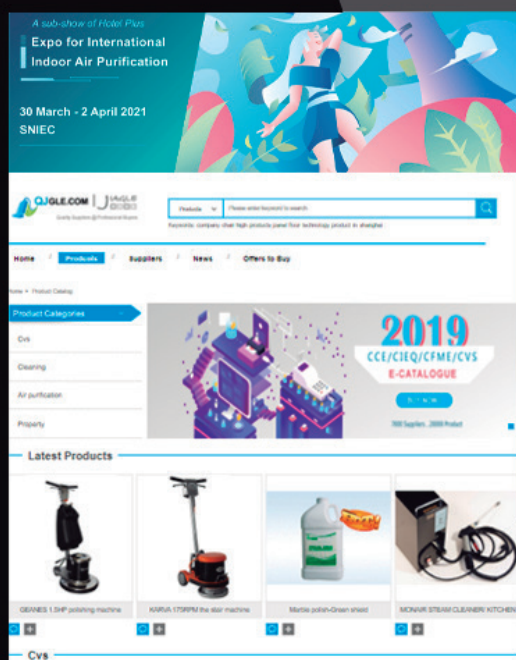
A sub-show of Hotel Plus

Expo for International Indoor Air Purification

30 March - 2 April 2021
SNIEC

QJGLE.COM

Products

Please enter keyword to search

Keywords: company chair high products panel floor technology product in shanghai

Home
Products
Suppliers
News
Offers to Buy

Home > Product Catalog

Product Categories

Cvs

Cleaning

Air purification

Property

2019
CCE/CIEQ/CFME/CVS
E-CATALOGUE

Latest Products

GEANES 1.5HP polishing machine

KARVA 175RPM tile stair machine

Marble polish-Green shield

MONAVR STEAM CLEANER/ KITCHEN

Cvs